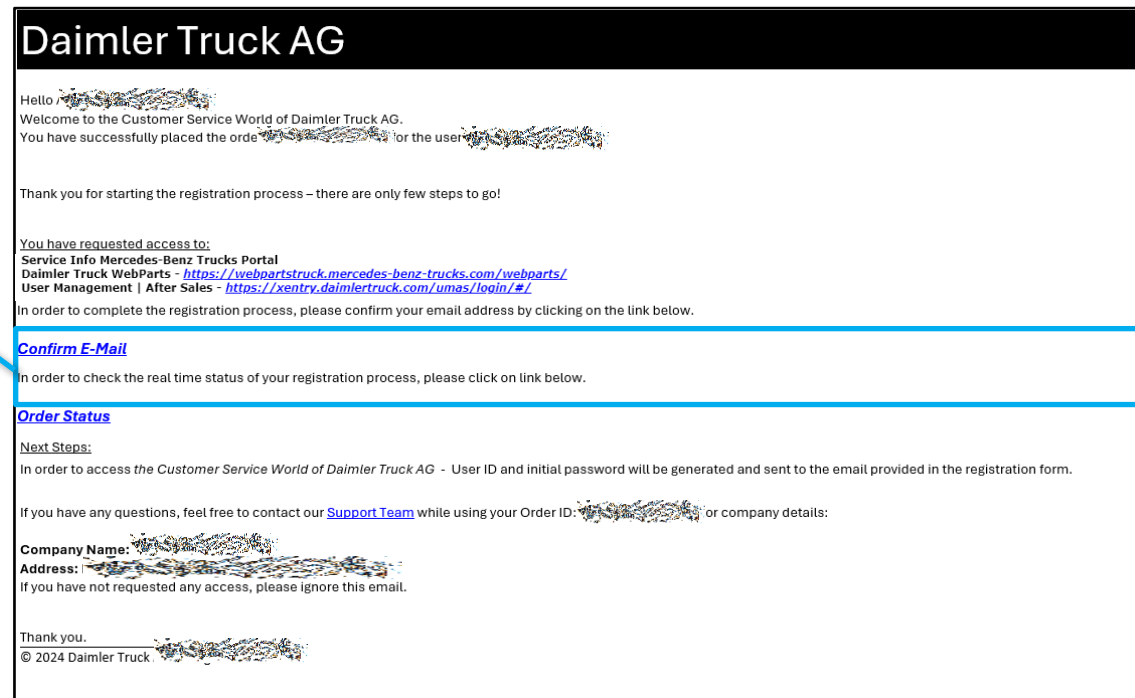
Daimler Truck AG

Hello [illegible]
Welcome to the Customer Service World of Daimler Truck AG.
You have successfully placed the orde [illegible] or the user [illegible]

Thank you for starting the registration process – there are only few steps to go!

You have requested access to:
Service Info Mercedes-Benz Trucks Portal
Daimler Truck WebParts - https://webpartstruck.mercedes-benz-trucks.com/webparts/
User Management | After Sales - https://xentry.daimlertruck.com/umas/login/#/
In order to complete the registration process, please confirm your email address by clicking on the link below.

Confirm E-Mail
In order to check the real time status of your registration process, please click on link below.

Order Status

Next Steps:
In order to access the Customer Service World of Daimler Truck AG - User ID and initial password will be generated and sent to the email provided in the registration form.

If you have any questions, feel free to contact our Support Team while using your Order ID: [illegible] or company details:

Company Name: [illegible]
Address: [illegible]
If you have not requested any access, please ignore this email.

Thank you.
© 2024 Daimler Truck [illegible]